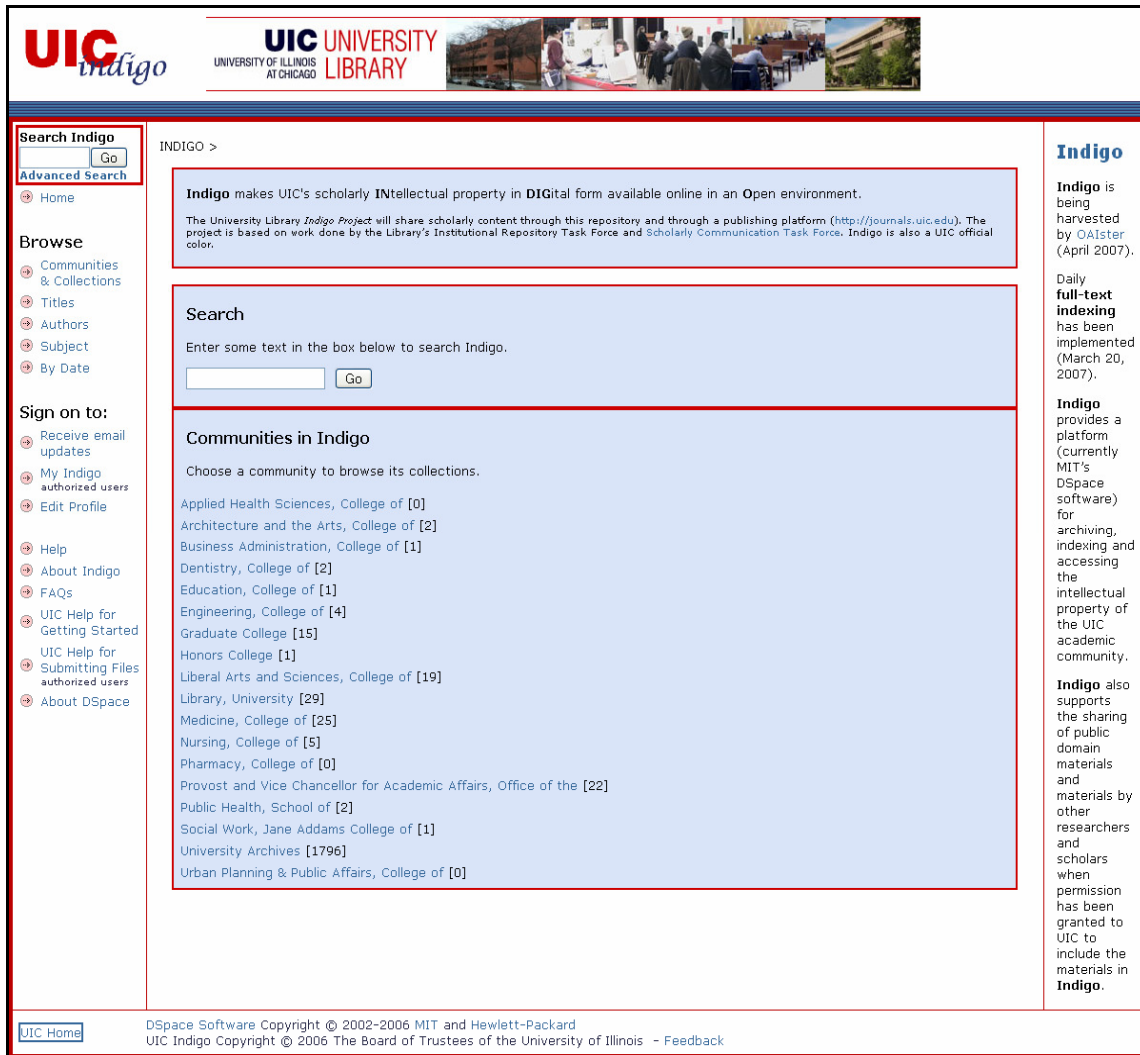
UIC indigo

UIC UNIVERSITY LIBRARY
UNIVERSITY OF ILLINOIS AT CHICAGO

Search Indigo
Go
Advanced Search
Home

Browse
Communities & Collections
Titles
Authors
Subject
By Date

Sign on to:
Receive email updates
My Indigo
authorized users
Edit Profile

Help
About Indigo
FAQs
UIC Help for Getting Started
UIC Help for Submitting Files
authorized users
About DSpace

INDIGO >

Indigo makes UIC's scholarly INtellectual property in DIGital form available online in an Open environment.

The University Library Indigo Project will share scholarly content through this repository and through a publishing platform (http://journals.uic.edu). The project is based on work done by the Library's Institutional Repository Task Force and Scholarly Communication Task Force. Indigo is also a UIC official color.

Search

Enter some text in the box below to search Indigo.

Go

Communities in Indigo

Choose a community to browse its collections.

Applied Health Sciences, College of [0]
Architecture and the Arts, College of [2]
Business Administration, College of [1]
Dentistry, College of [2]
Education, College of [1]
Engineering, College of [4]
Graduate College [15]
Honors College [1]
Liberal Arts and Sciences, College of [19]
Library, University [29]
Medicine, College of [25]
Nursing, College of [5]
Pharmacy, College of [0]
Provost and Vice Chancellor for Academic Affairs, Office of the [22]
Public Health, School of [2]
Social Work, Jane Addams College of [1]
University Archives [1796]
Urban Planning & Public Affairs, College of [0]

Indigo

Indigo is being harvested by OAIster (April 2007).

Daily full-text indexing has been implemented (March 20, 2007).

Indigo provides a platform (currently MIT's DSpace software) for archiving, indexing and accessing the intellectual property of the UIC academic community.

Indigo also supports the sharing of public domain materials and materials by other researchers and scholars when permission has been granted to UIC to include the materials in Indigo.

UIC Home

DSpace Software Copyright © 2002-2006 MIT and Hewlett-Packard
UIC Indigo Copyright © 2006 The Board of Trustees of the University of Illinois - Feedback